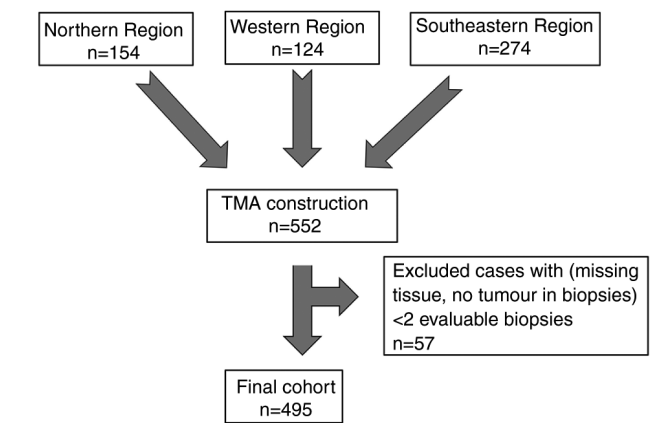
Northern Region
n=154

Western Region
n=124

Southeastern Region
n=274

TMA construction
n=552

Excluded cases with (missing tissue, no tumour in biopsies) <2 evaluable biopsies
n=57

Final cohort
n=495